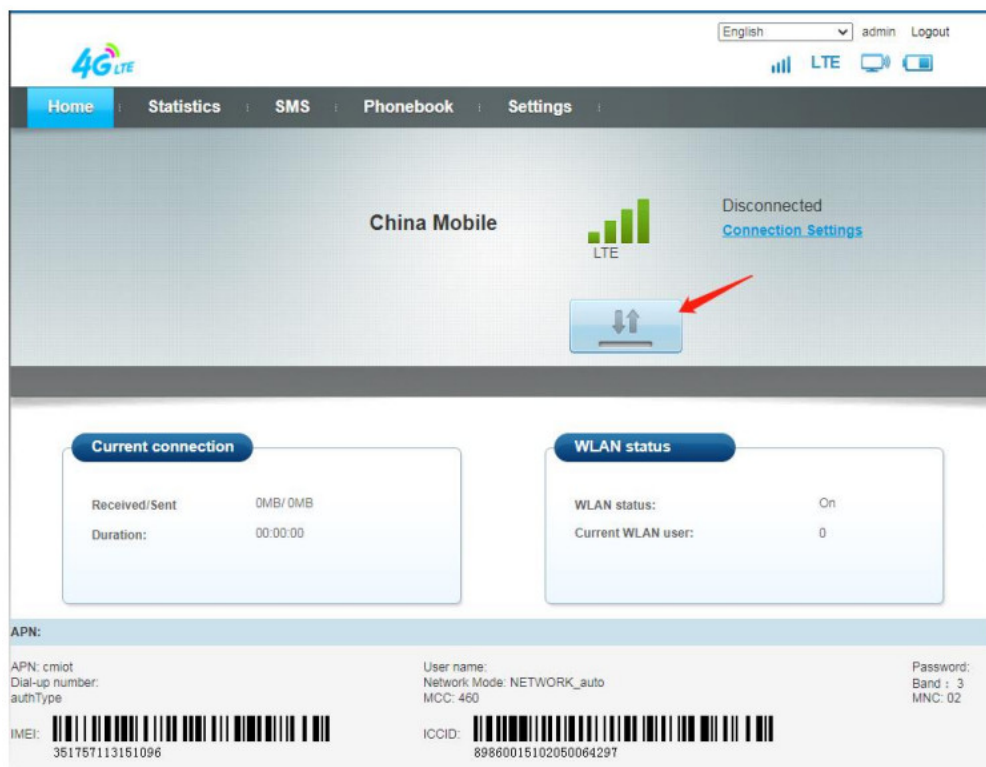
English admin Logout

4G LTE

LTE

Home Statistics SMS Phonebook Settings

China Mobile

LTE

Disconnected
Connection Settings

Current connection

Received/Sent 0MB/ 0MB
Duration: 00:00:00

WLAN status

WLAN status: On
Current WLAN user: 0

APN:

APN: cmiot
Dial-up number:
authType

User name:
Network Mode: NETWORK_auto
MCC: 460

Password:
Band : 3
MNC: 02

IMEI: 351757113151096

ICCID: 89860015102050064297